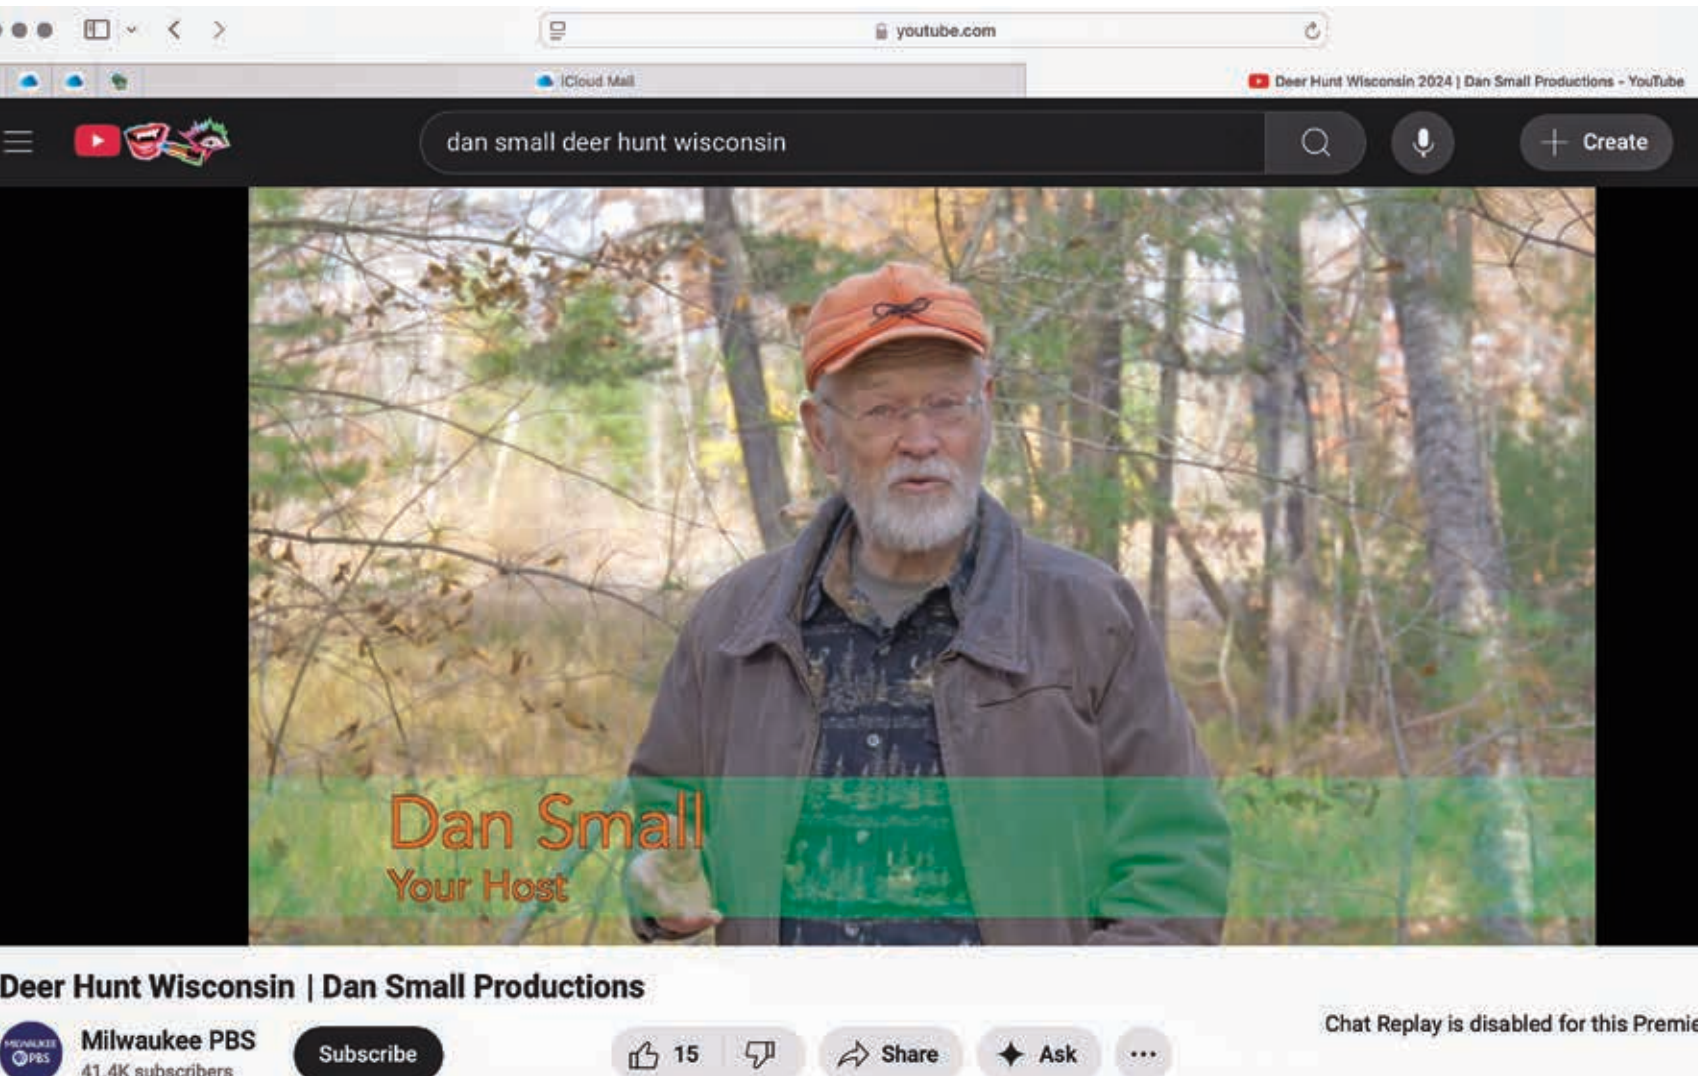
youtube.com

iCloud Mail

Deer Hunt Wisconsin 2024 | Dan Small Productions - YouTube

dan small deer hunt wisconsin

Create

Dan Small
Your Host

Deer Hunt Wisconsin | Dan Small Productions

MILWAUKEE PBS

Milwaukee PBS
41.4K subscribers

Subscribe

15

Share

Ask

Chat Replay is disabled for this Premie